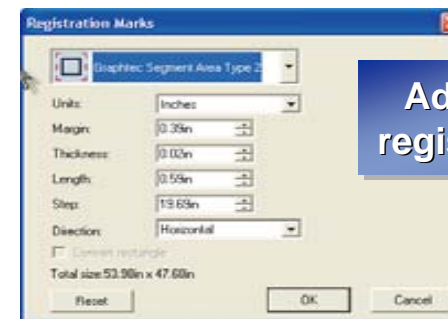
Registration Marks

Graphtec Segment Area Type 2

Units: Inches

Margin: 0.39in

Thickness: 0.02in

Length: 0.59in

Step: 19.69in

Direction: Horizontal

Connect rectangle

Total size:53.98in x 47.68in

Reset

OK

Cancel

Ad

regi